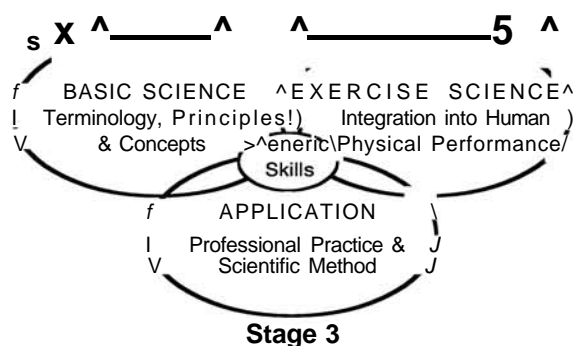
s X ^——^ ^——5 ^

f BASIC SCIENCE ^EXERCISE SCIENCE^
I Terminology, Principles!) Integration into Human )
V & Concepts >^eneric\Physical Performance/

Skills

f APPLICATION \
I Professional Practice & J
V Scientific Method J

Stage 3